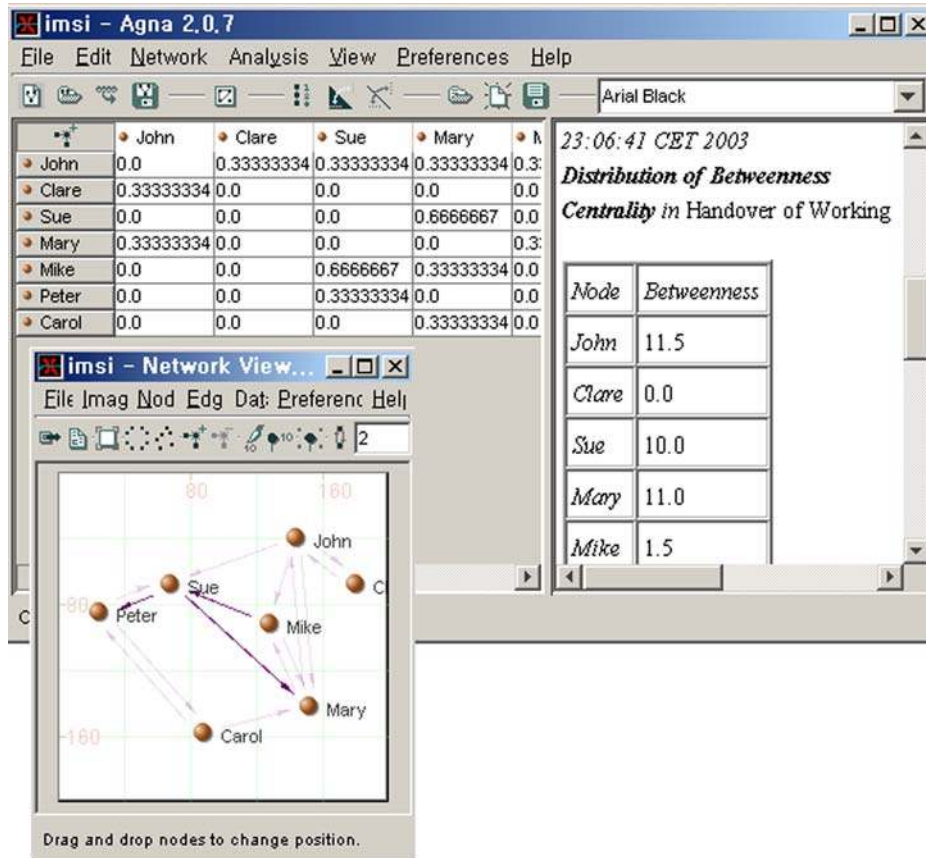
imsi - Agna 2.0.7

File Edit Network Analysis View Preferences Help

Arial Black

| | John | Clare | Sue | Mary | N |
|---|---|---|---|---|---|
| John | 0.0 | 0.33333334 | 0.33333334 | 0.33333334 | 0.3 |
| Clare | 0.33333334 | 0.0 | 0.0 | 0.0 | 0.0 |
| Sue | 0.0 | 0.0 | 0.0 | 0.6666667 | 0.0 |
| Mary | 0.33333334 | 0.0 | 0.0 | 0.0 | 0.3 |
| Mike | 0.0 | 0.0 | 0.6666667 | 0.33333334 | 0.0 |
| Peter | 0.0 | 0.0 | 0.33333334 | 0.0 | 0.0 |
| Carol | 0.0 | 0.0 | 0.0 | 0.33333334 | 0.0 |

23:06:41 CET 2003

**Distribution of Betweenness Centrality** in Handover of Working

| Node | Betweenness |
|---|---|
| John | 11.5 |
| Clare | 0.0 |
| Sue | 10.0 |
| Mary | 11.0 |
| Mike | 1.5 |

imsi - Network View...

File Imag Nod Edg Dat Preferenc Hel

2

80 160 -80 -160

John C Sue Peter Mike Mary Carol

C

Drag and drop nodes to change position.